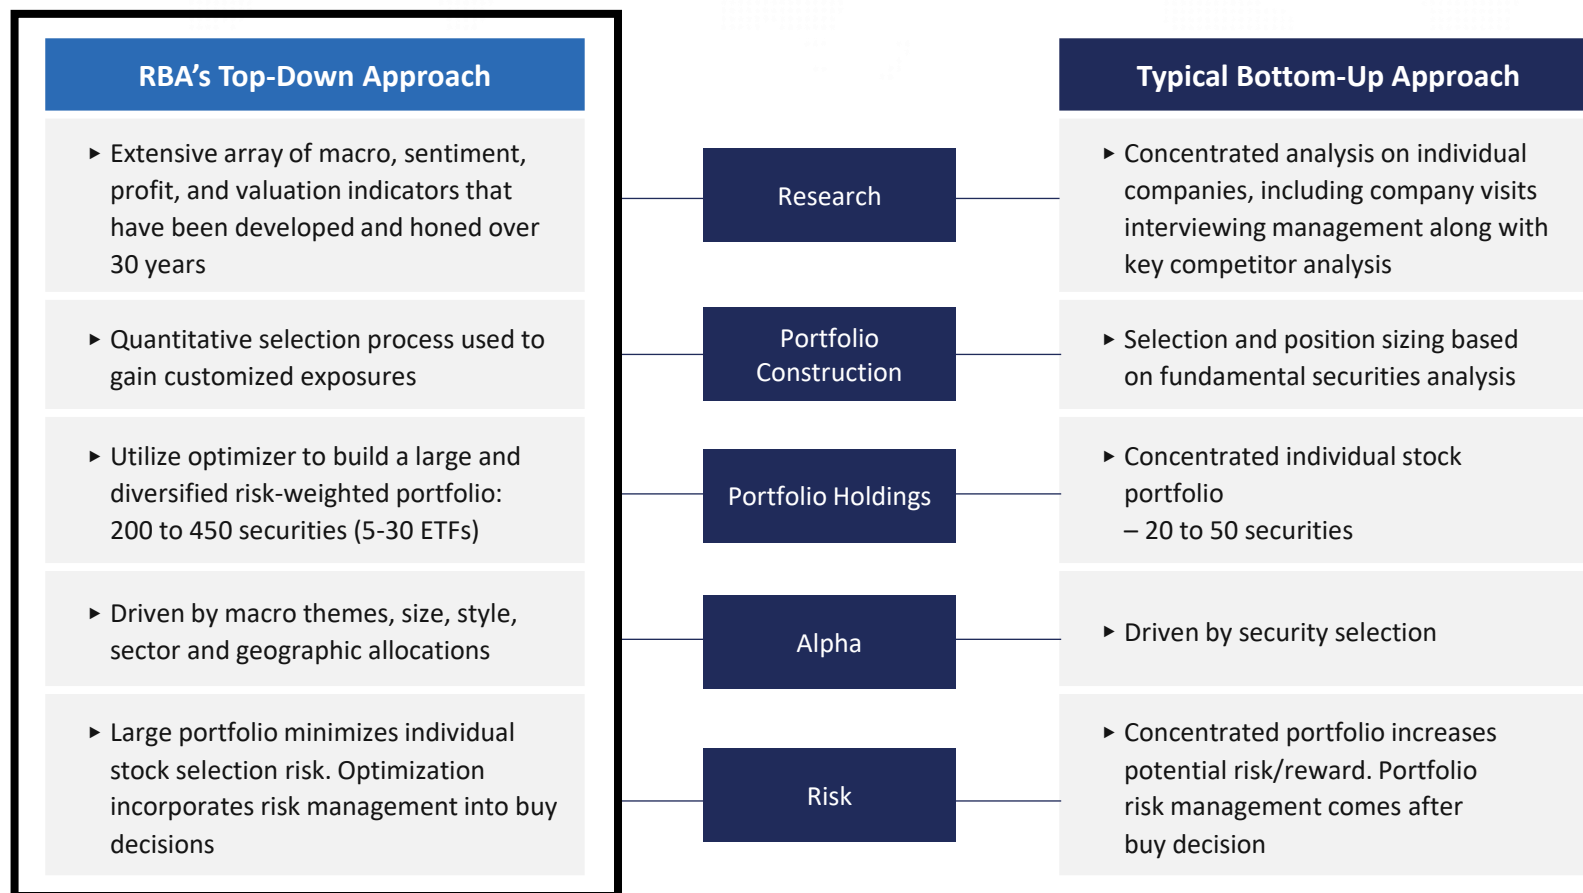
RBA’s Top-Down Approach

▸ Extensive array of macro, sentiment, profit, and valuation indicators that have been developed and honed over 30 years

▸ Quantitative selection process used to gain customized exposures

▸ Utilize optimizer to build a large and diversified risk-weighted portfolio: 200 to 450 securities (5-30 ETFs)

▸ Driven by macro themes, size, style, sector and geographic allocations

▸ Large portfolio minimizes individual stock selection risk. Optimization incorporates risk management into buy decisions

Research

Portfolio Construction

Portfolio Holdings

Alpha

Risk

Typical Bottom-Up Approach

▸ Concentrated analysis on individual companies, including company visits interviewing management along with key competitor analysis

▸ Selection and position sizing based on fundamental securities analysis

▸ Concentrated individual stock portfolio
– 20 to 50 securities

▸ Driven by security selection

▸ Concentrated portfolio increases potential risk/reward. Portfolio risk management comes after buy decision